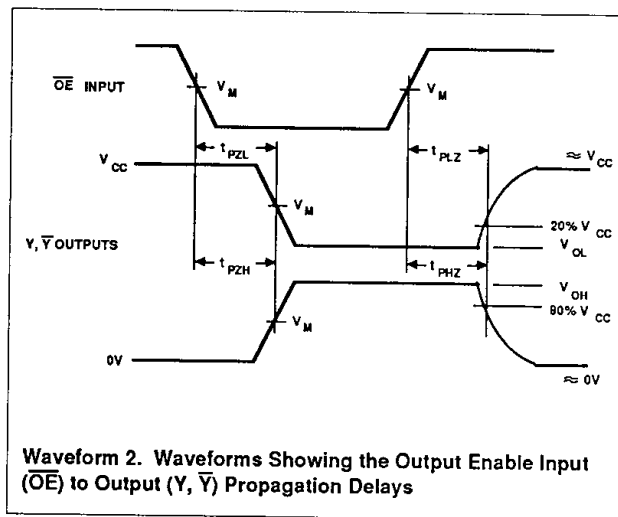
$\overline{OE}$ INPUT

$V_M$

$V_M$

$V_{CC}$

$t_{PZL}$

$t_{PLZ}$

$\approx V_{CC}$

$V_M$

Y, $\overline{Y}$ OUTPUTS

20% $V_{CC}$

$V_{OL}$

$t_{PZH}$

$t_{PHZ}$

$V_{OH}$

80% $V_{CC}$

$V_M$

0V

$\approx$ 0V

Waveform 2. Waveforms Showing the Output Enable Input ($\overline{OE}$) to Output (Y, $\overline{Y}$) Propagation Delays